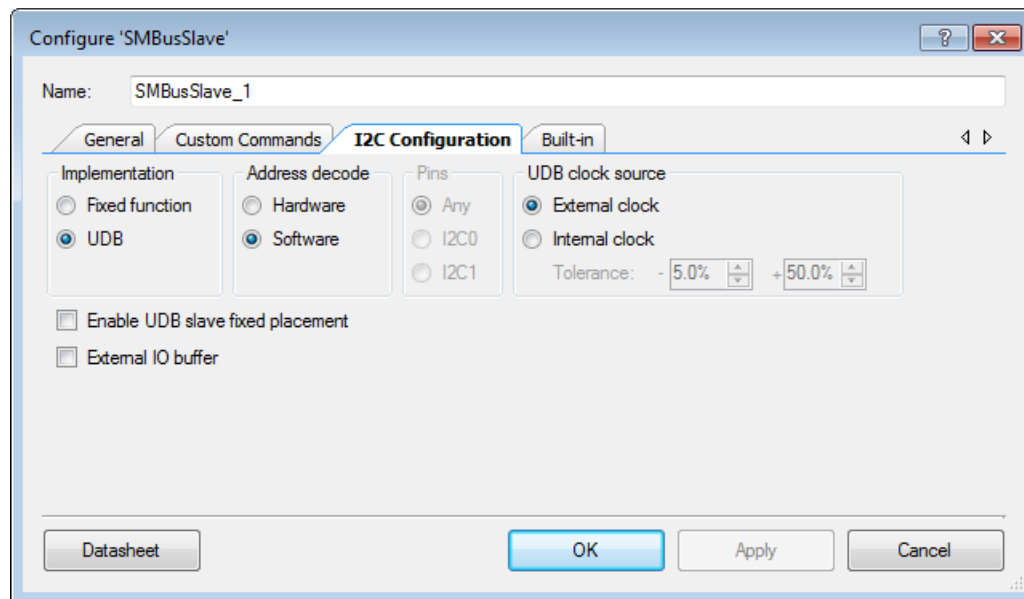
Configure 'SMBusSlave'

?

Name: SMBusSlave_1

General | Custom Commands | I2C Configuration | Built-in

Implementation
Fixed function
UDB

Address decode
Hardware
Software

Pins
Any
I2C0
I2C1

UDB clock source
External clock
Internal clock
Tolerance: - 5.0% + 50.0%

Enable UDB slave fixed placement

External IO buffer

Datasheet | OK | Apply | Cancel